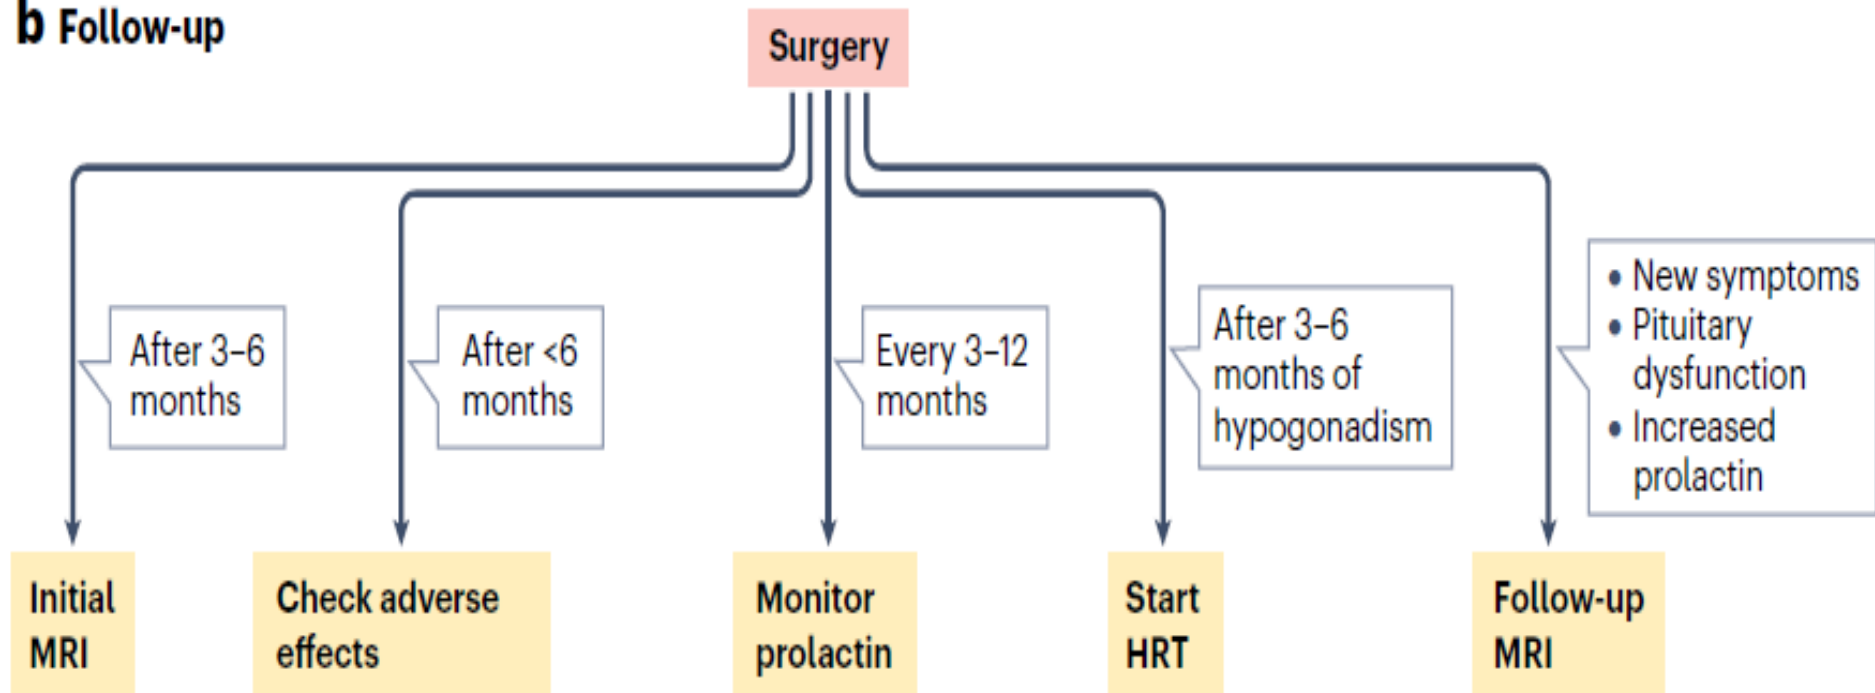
b Follow-up

Surgery

After 3–6 months

After <6 months

Every 3–12 months

After 3–6 months of hypogonadism

• New symptoms
• Pituitary dysfunction
• Increased prolactin

Initial MRI

Check adverse effects

Monitor prolactin

Start HRT

Follow-up MRI